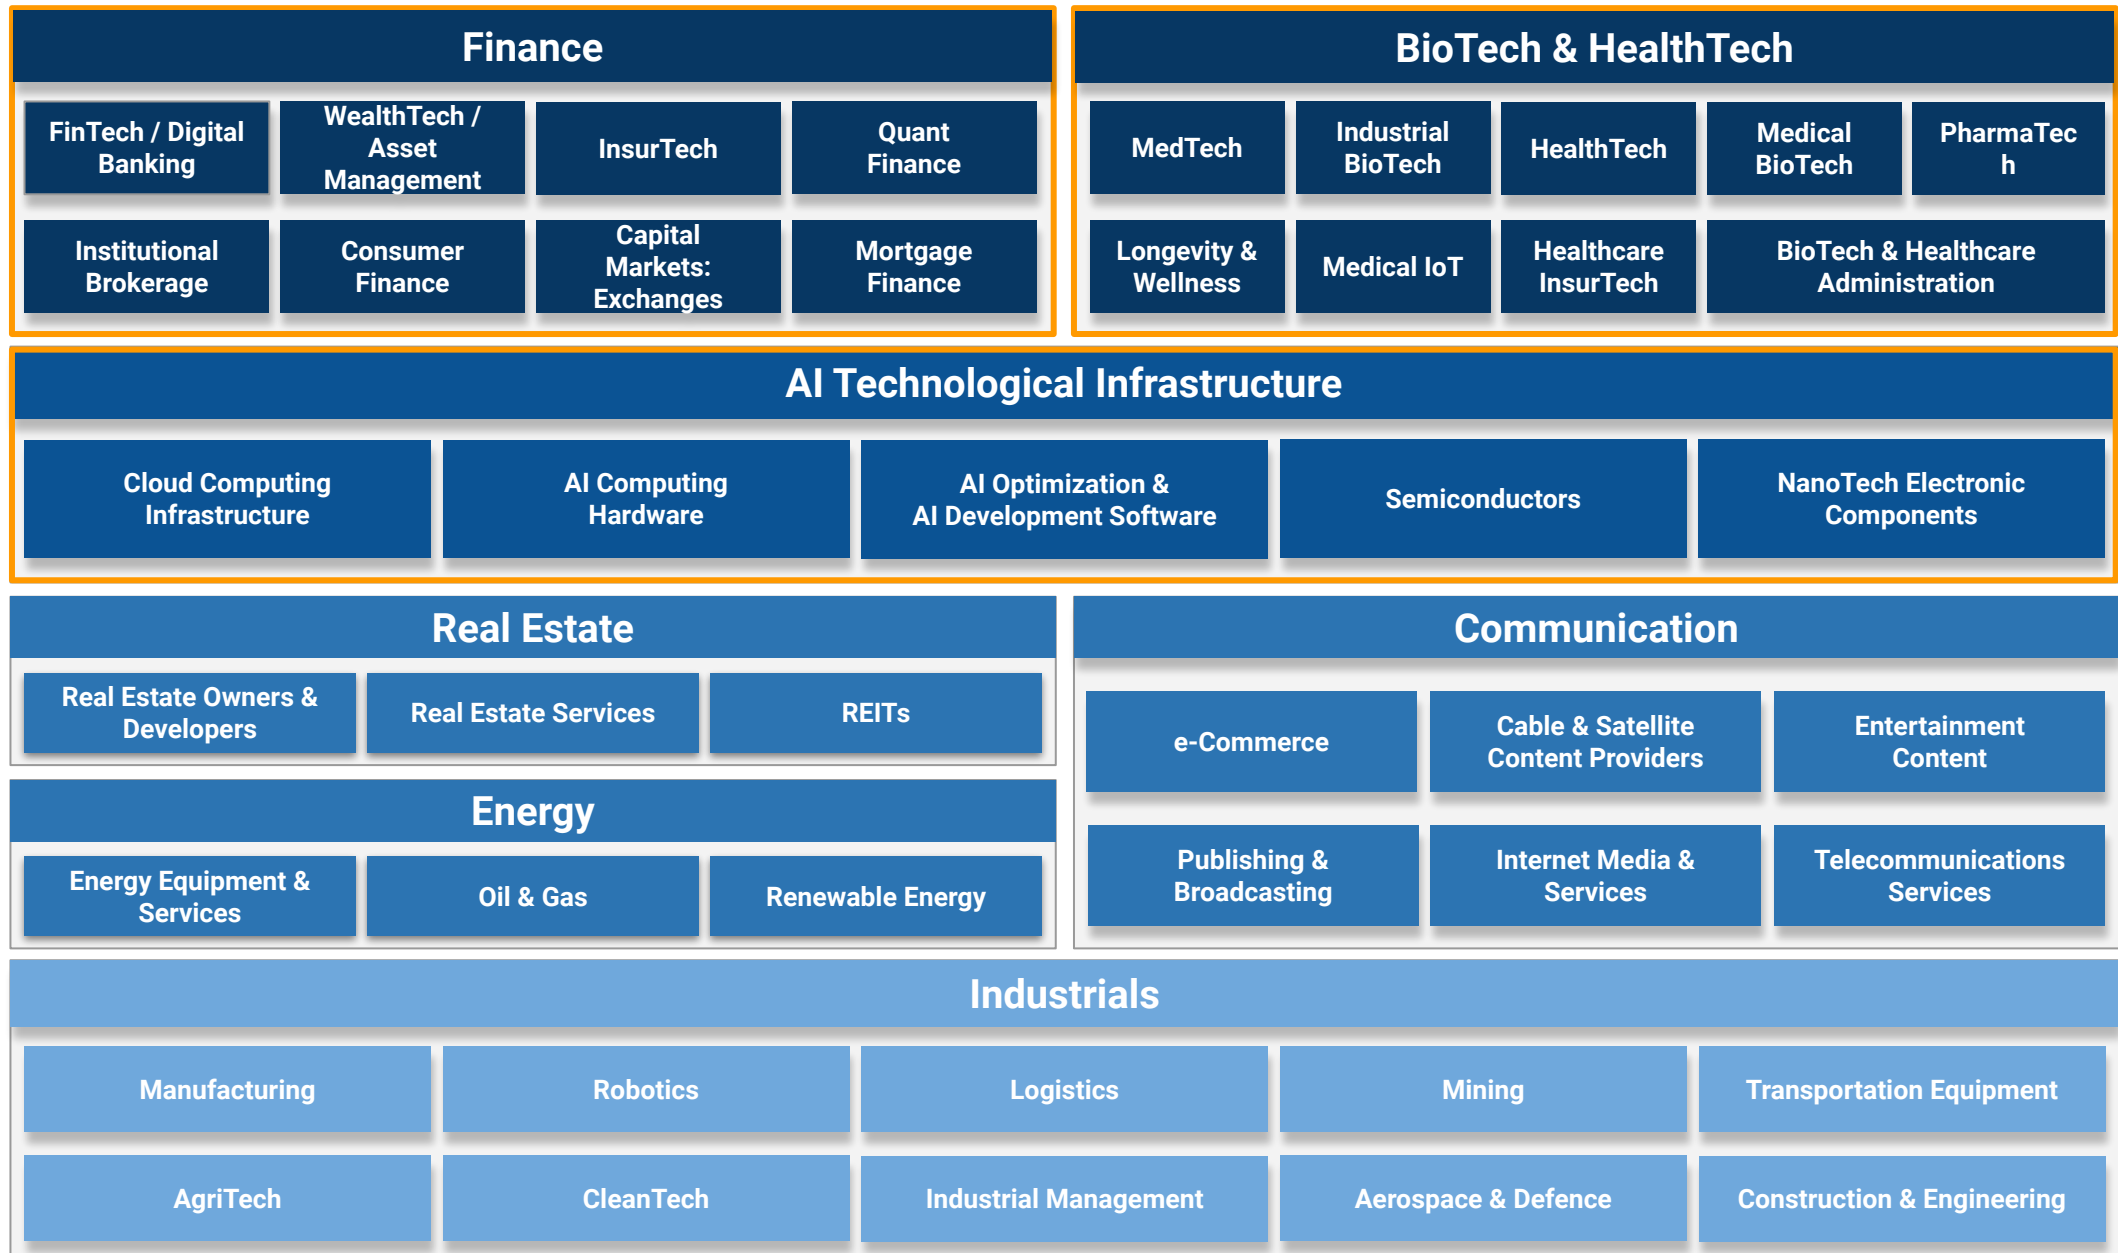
Finance

FinTech / Digital Banking

WealthTech / Asset Management

InsurTech

Quant Finance

Institutional Brokerage

Consumer Finance

Capital Markets: Exchanges

Mortgage Finance

BioTech & HealthTech

MedTech

Industrial BioTech

HealthTech

Medical BioTech

PharmaTec h

Longevity & Wellness

Medical IoT

Healthcare InsurTech

BioTech & Healthcare Administration

AI Technological Infrastructure

Cloud Computing Infrastructure

AI Computing Hardware

AI Optimization & AI Development Software

Semiconductors

NanoTech Electronic Components

Real Estate

Real Estate Owners & Developers

Real Estate Services

REITs

Energy

Energy Equipment & Services

Oil & Gas

Renewable Energy

Communication

e-Commerce

Cable & Satellite Content Providers

Entertainment Content

Publishing & Broadcasting

Internet Media & Services

Telecommunications Services

Industrials

Manufacturing

Robotics

Logistics

Mining

Transportation Equipment

AgriTech

CleanTech

Industrial Management

Aerospace & Defence

Construction & Engineering